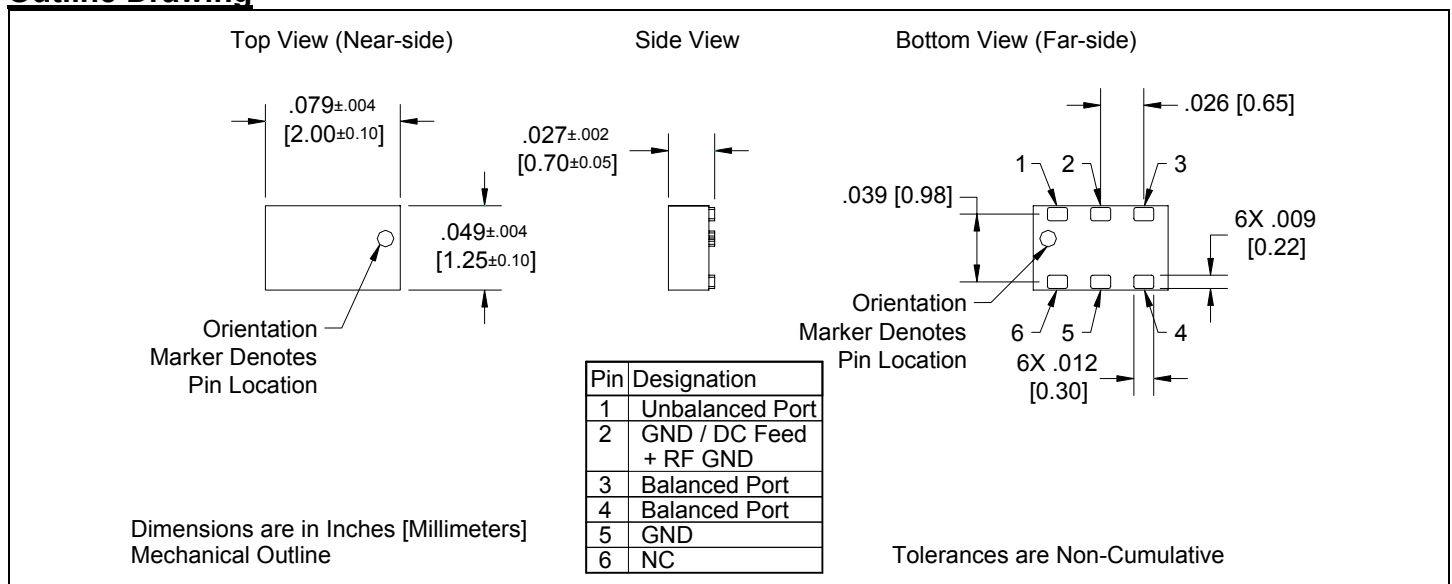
Outline Drawing

Top View (Near-side)

Side View

Bottom View (Far-side)

.079±.004 [2.00±0.10]

.027±.002 [0.70±0.05]

.049±.004 [1.25±0.10]

Orientation Marker Denotes Pin Location

.026 [0.65]

1 2 3

.039 [0.98]

6X .009 [0.22]

Orientation Marker Denotes Pin Location

6 5 4

6X .012 [0.30]

| Pin | Designation |
|---|---|
| 1 | Unbalanced Port |
| 2 | GND / DC Feed + RF GND |
| 3 | Balanced Port |
| 4 | Balanced Port |
| 5 | GND |
| 6 | NC |

Dimensions are in Inches [Millimeters]
Mechanical Outline

Tolerances are Non-Cumulative